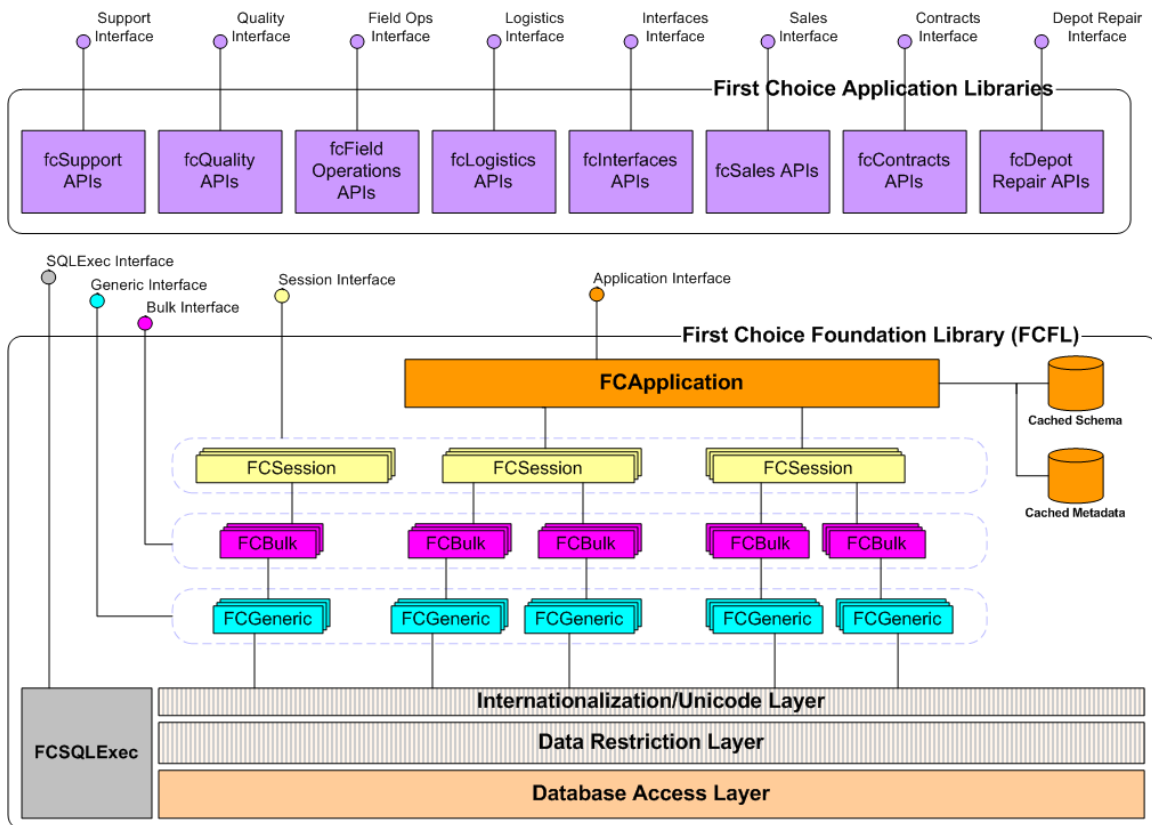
Support Interface
Quality Interface
Field Ops Interface
Logistics Interface
Interfaces Interface
Sales Interface
Contracts Interface
Depot Repair Interface

First Choice Application Libraries

fcSupport APIs
fcQuality APIs
fcField Operations APIs
fcLogistics APIs
fcInterfaces APIs
fcSales APIs
fcContracts APIs
fcDepot Repair APIs

SQLExec Interface
Generic Interface
Bulk Interface
Session Interface
Application Interface

First Choice Foundation Library (FCFL)

FCApplication

Cached Schema
Cached Metadata

FCSession
FCSession
FCSession

FCBulk
FCBulk
FCBulk
FCBulk
FCBulk

FCGeneric
FCGeneric
FCGeneric
FCGeneric
FCGeneric

FCSQLExec

Internationalization/Unicode Layer
Data Restriction Layer
Database Access Layer